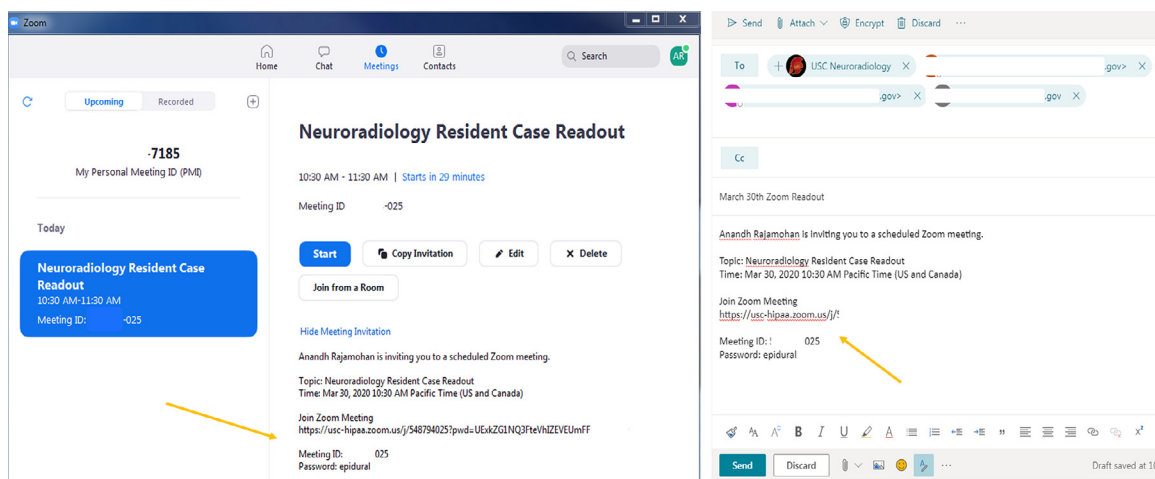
Zoom

Home
Chat
Meetings
Contacts
Search
AR

Upcoming
Recorded

-7185
My Personal Meeting ID (PMI)

Today

Neuroradiology Resident Case Readout
10:30 AM-11:30 AM
Meeting ID: -025

Neuroradiology Resident Case Readout

10:30 AM - 11:30 AM | Starts in 29 minutes

Meeting ID -025

Start
Copy Invitation
Edit
Delete
Join from a Room

Hide Meeting Invitation

Anandh Rajamohan is inviting you to a scheduled Zoom meeting.

Topic: Neuroradiology Resident Case Readout
Time: Mar 30, 2020 10:30 AM Pacific Time (US and Canada)

Join Zoom Meeting
https://usc-hipaa.zoom.us/j/548794025?pwd=UExkZG1NQ3FteVhIZEVEUmFF

Meeting ID: 025
Password: epidural

Send
Attach
Encrypt
Discard
···

To
USC Neuroradiology
.gov>
.gov>
.gov

Cc

March 30th Zoom Readout

Anandh Rajamohan is inviting you to a scheduled Zoom meeting.

Topic: Neuroradiology Resident Case Readout
Time: Mar 30, 2020 10:30 AM Pacific Time (US and Canada)

Join Zoom Meeting
https://usc-hipaa.zoom.us/j/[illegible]

Meeting ID: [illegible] 025
Password: epidural

Send
Discard
Draft saved at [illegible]